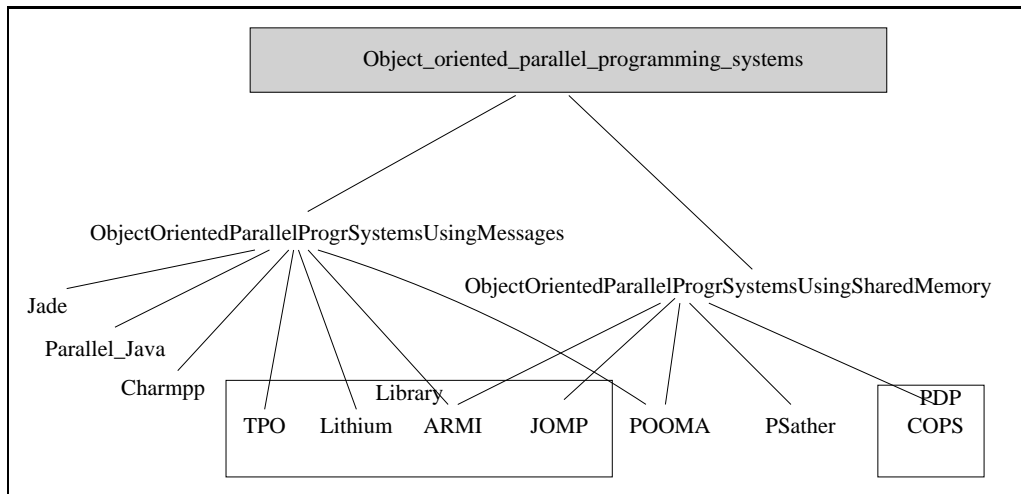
Object_oriented_parallel_programming_systems

ObjectOrientedParallelProgrSystemsUsingMessages

ObjectOrientedParallelProgrSystemsUsingSharedMemory

Jade

Parallel_Java

Charmpp

Library

TPO

Lithium

ARMI

JOMP

POOMA

PSather

PDP

COPS